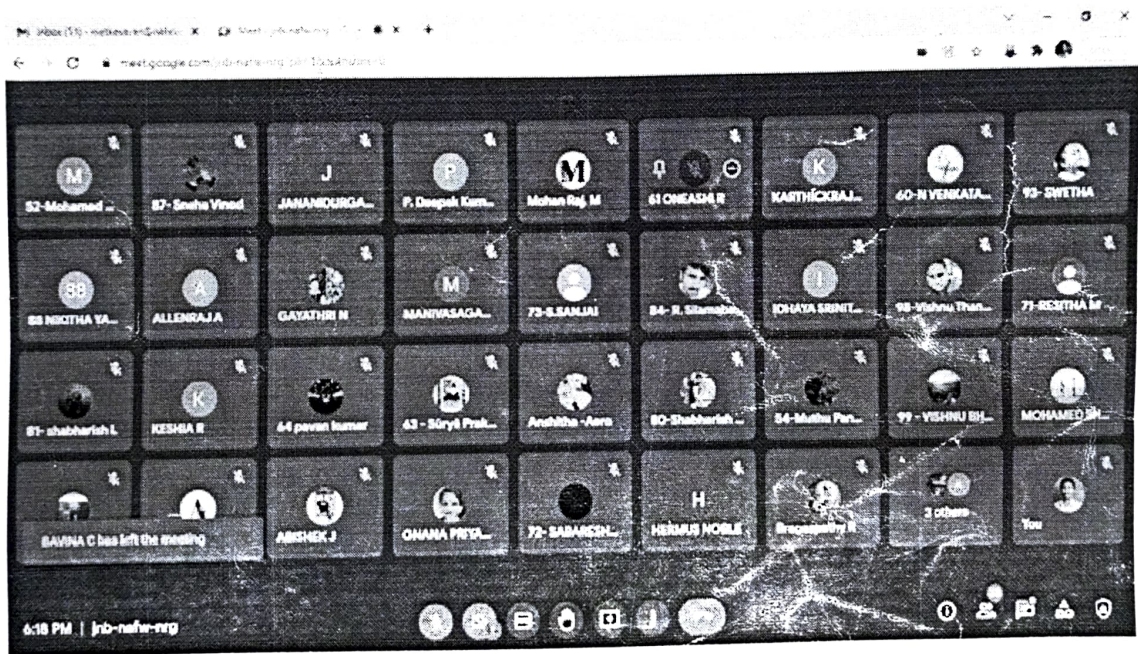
M Inbox (51) - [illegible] X Meet - jnb-nafw-nrg X +

meet.google.com/jnb-nafw-nrg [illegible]

M
52-Mohamed ...

87- Sneha Vinod

J
JANANIDURGA...

P
P. Deepak Kum...

M
Mohan Raj. M

61 DINEASH R

K
KARTHICKRAJ...

60-N VENKATA...

93- SWETHA

88
88 NIKITHA YA...

A
ALLENRAJ A

GAYATHRI N

M
MANIVASAGA...

73-S.SANJAI

84- R. Sitamab...

I
IDHAYA SRINIT...

98-Vishnu Tha...

71-RESITHA M...

81- shabharish L

K
KESHIA R

64 pavan kumar

63 - Surya Prak...

Anshitha -Aara

80-Shabharish ...

54-Muthu Pan...

99 - VISHNU SH...

MOHAMED SH...

BAVINA C has left the meeting

ABISHEK J

GNANA PRIYA...

72- SABARESH...

H
HERMUS NOBLE

Bragaspathy R

3 others

You

6:18 PM | jnb-nafw-nrg